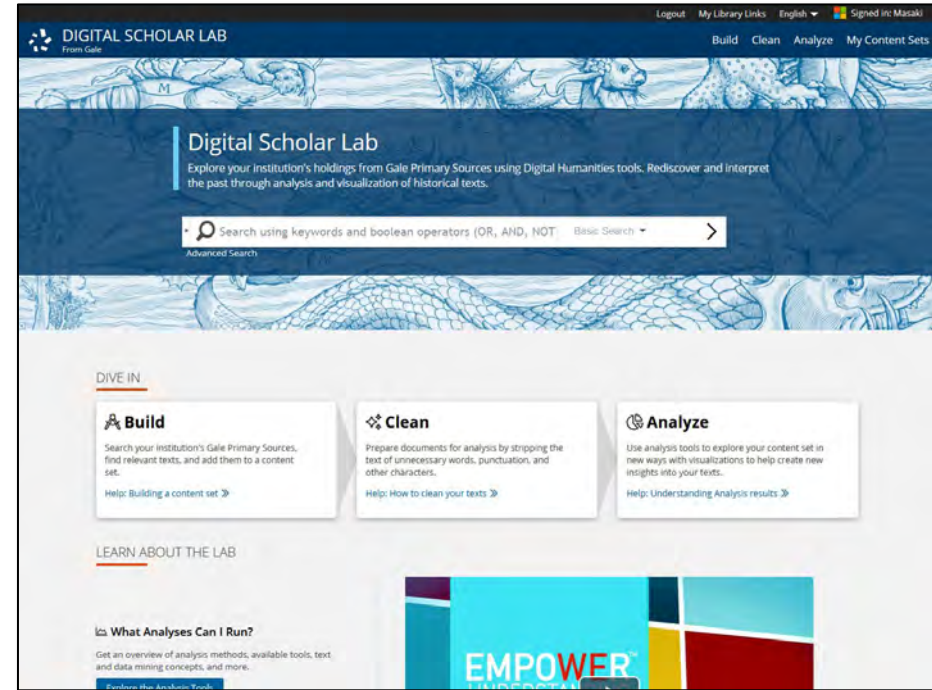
Logout My Library Links English Signed in: Masaki

DIGITAL SCHOLAR LAB
From Gale

Build Clean Analyze My Content Sets

M

Digital Scholar Lab

Explore your institution's holdings from Gale Primary Sources using Digital Humanities tools. Rediscover and interpret the past through analysis and visualization of historical texts.

Search using keywords and boolean operators (OR, AND, NOT Basic Search

Advanced Search

DIVE IN

Build

Search your institution's Gale Primary Sources, find relevant texts, and add them to a content set.

Help: Building a content set »

Clean

Prepare documents for analysis by stripping the text of unnecessary words, punctuation, and other characters.

Help: How to clean your texts »

Analyze

Use analysis tools to explore your content set in new ways with visualizations to help create new insights into your texts.

Help: Understanding Analysis results »

LEARN ABOUT THE LAB

What Analyses Can I Run?

Get an overview of analysis methods, available tools, text and data mining concepts, and more.

Explore the Analysis Tools

EMPOWER™
UNDERSTAN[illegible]